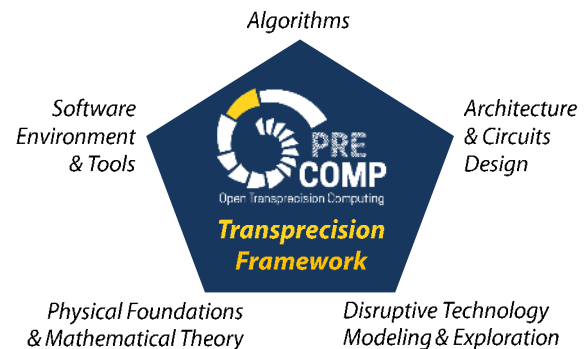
Algorithms

Software Environment & Tools

Architecture & Circuits Design

PRE COMP
Open Transprecision Computing

Transprecision Framework

Physical Foundations & Mathematical Theory

Disruptive Technology Modeling & Exploration